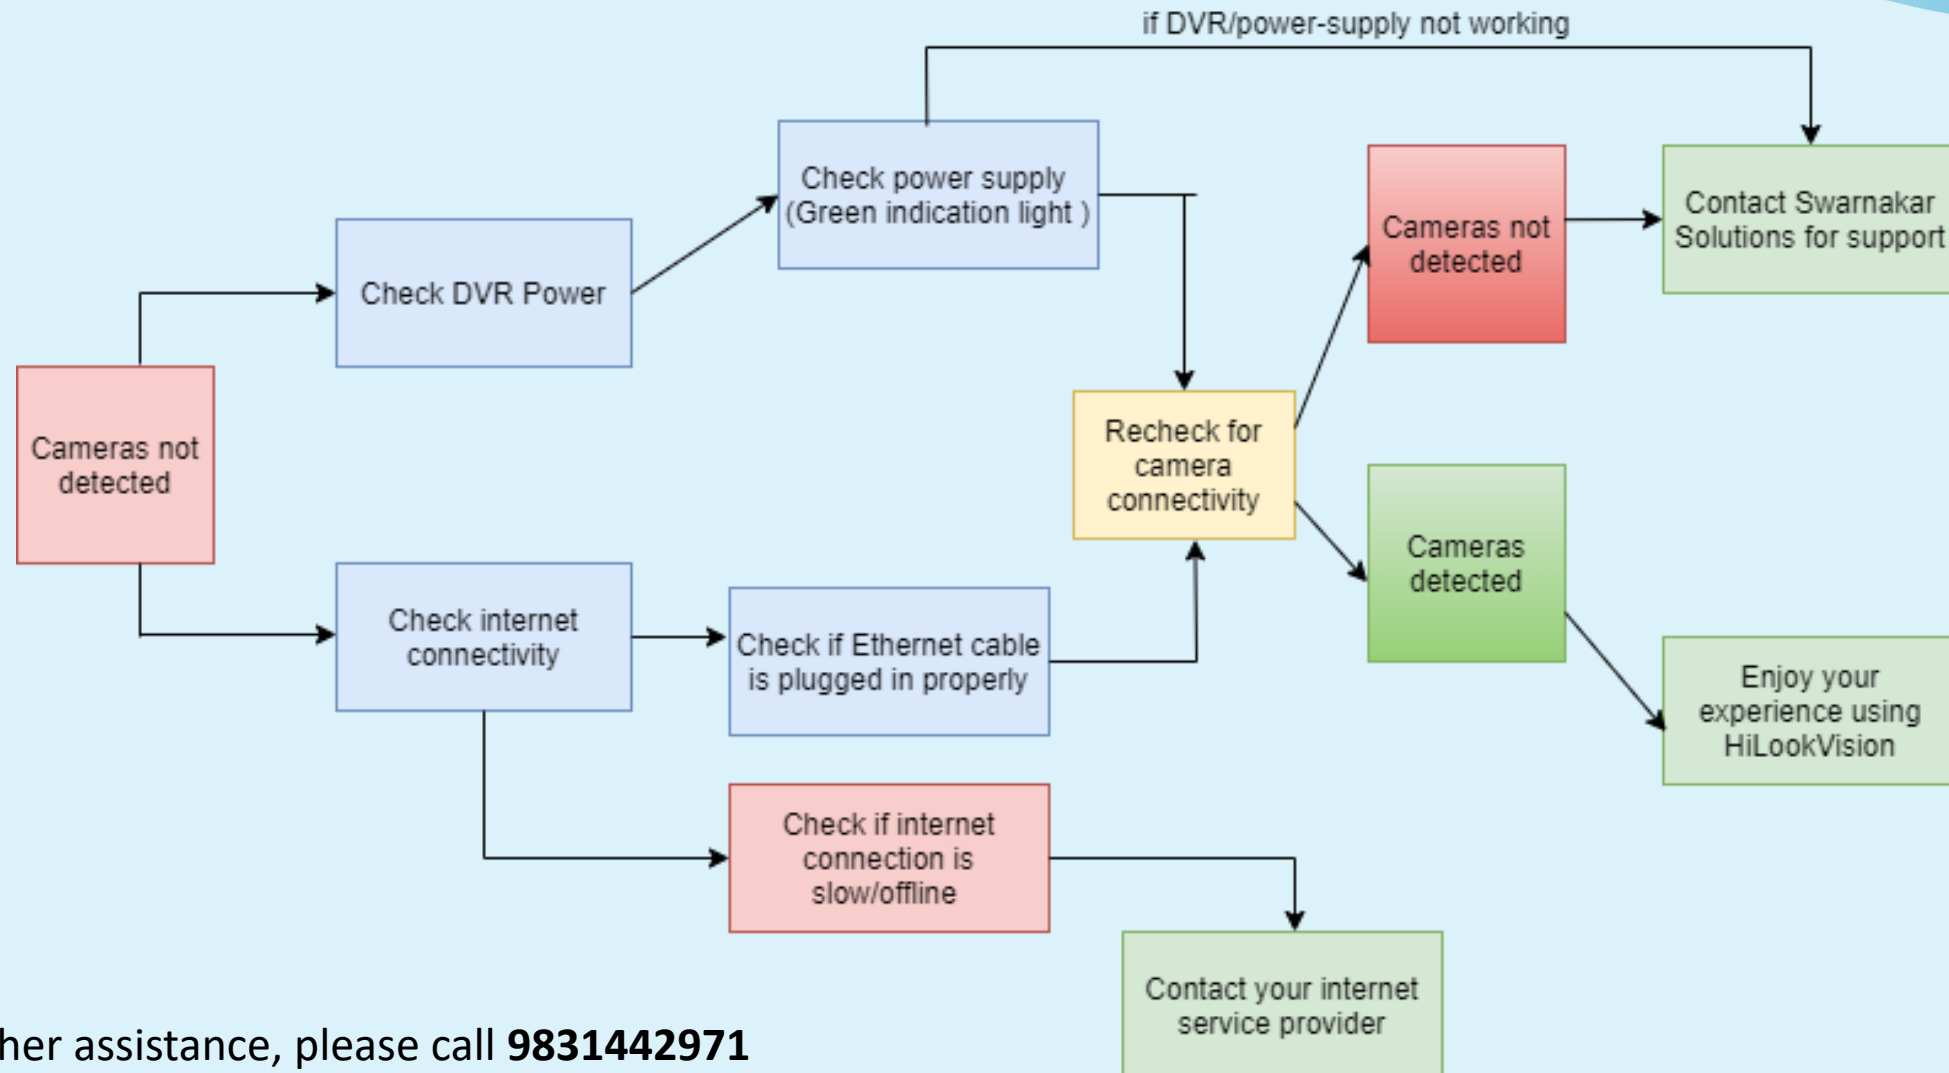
if DVR/power-supply not working

Cameras not detected

Check DVR Power

Check power supply (Green indication light )

Recheck for camera connectivity

Cameras not detected

Contact Swarnakar Solutions for support

Cameras detected

Enjoy your experience using HiLookVision

Check internet connectivity

Check if Ethernet cable is plugged in properly

Check if internet connection is slow/offline

Contact your internet service provider

her assistance, please call **9831442971**